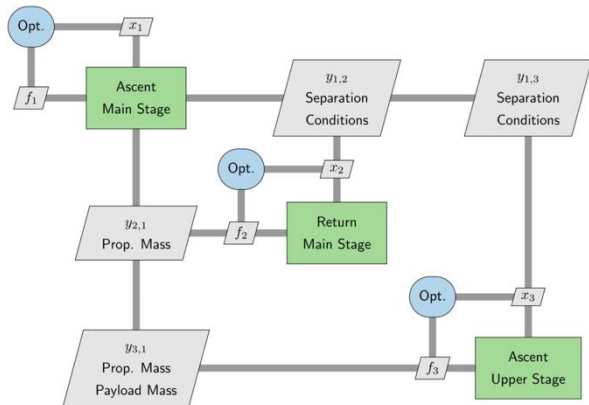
Opt.

$x_1$

$f_1$

Ascent Main Stage

$y_{1,2}$ Separation Conditions

$y_{1,3}$ Separation Conditions

Opt.

$x_2$

$y_{2,1}$ Prop. Mass

$f_2$

Return Main Stage

Opt.

$x_3$

$y_{3,1}$ Prop. Mass Payload Mass

$f_3$

Ascent Upper Stage